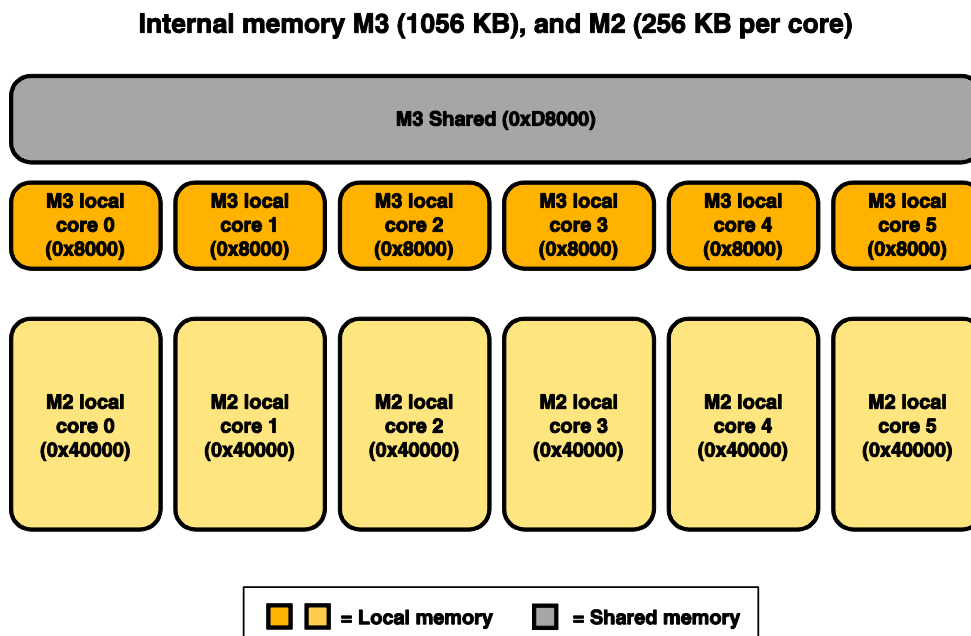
Internal memory M3 (1056 KB), and M2 (256 KB per core)

M3 Shared (0xD8000)

M3 local core 0 (0x8000)

M3 local core 1 (0x8000)

M3 local core 2 (0x8000)

M3 local core 3 (0x8000)

M3 local core 4 (0x8000)

M3 local core 5 (0x8000)

M2 local core 0 (0x40000)

M2 local core 1 (0x40000)

M2 local core 2 (0x40000)

M2 local core 3 (0x40000)

M2 local core 4 (0x40000)

M2 local core 5 (0x40000)

= Local memory = Shared memory